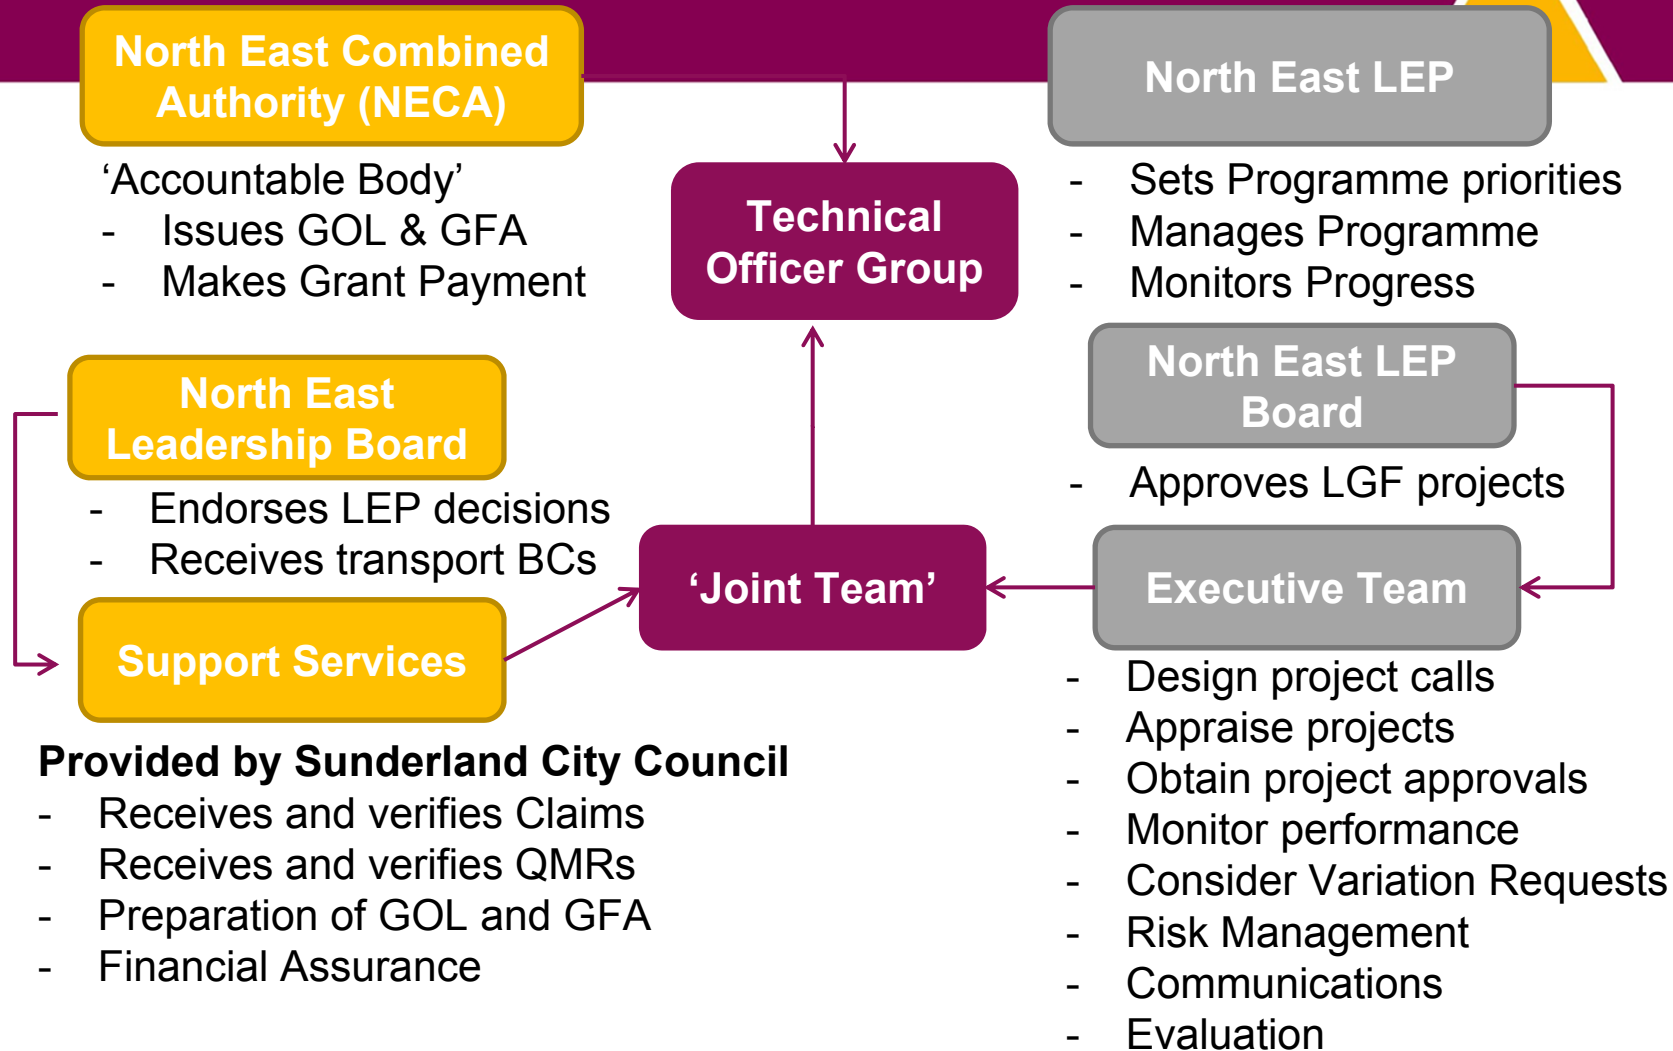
North East Combined Authority (NECA)

‘Accountable Body’
- Issues GOL & GFA
- Makes Grant Payment

Technical Officer Group

North East LEP

- Sets Programme priorities
- Manages Programme
- Monitors Progress

North East LEP Board

- Approves LGF projects

North East Leadership Board

- Endorses LEP decisions
- Receives transport BCs

Support Services

‘Joint Team’

Executive Team

- Design project calls
- Appraise projects
- Obtain project approvals
- Monitor performance
- Consider Variation Requests
- Risk Management
- Communications
- Evaluation

Provided by Sunderland City Council
- Receives and verifies Claims
- Receives and verifies QMRs
- Preparation of GOL and GFA
- Financial Assurance